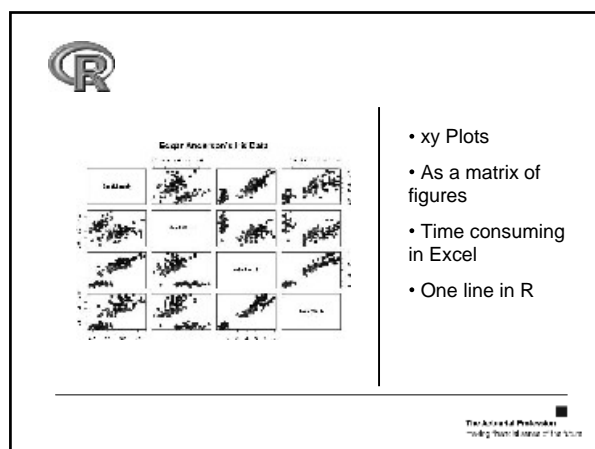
R

Edgar Anderson's Iris Data

Sepal.Length

Sepal.Width

Petal.Length

Petal.Width

• xy Plots

• As a matrix of figures

• Time consuming in Excel

• One line in R

The Actuarial Profession
making financial sense of the future